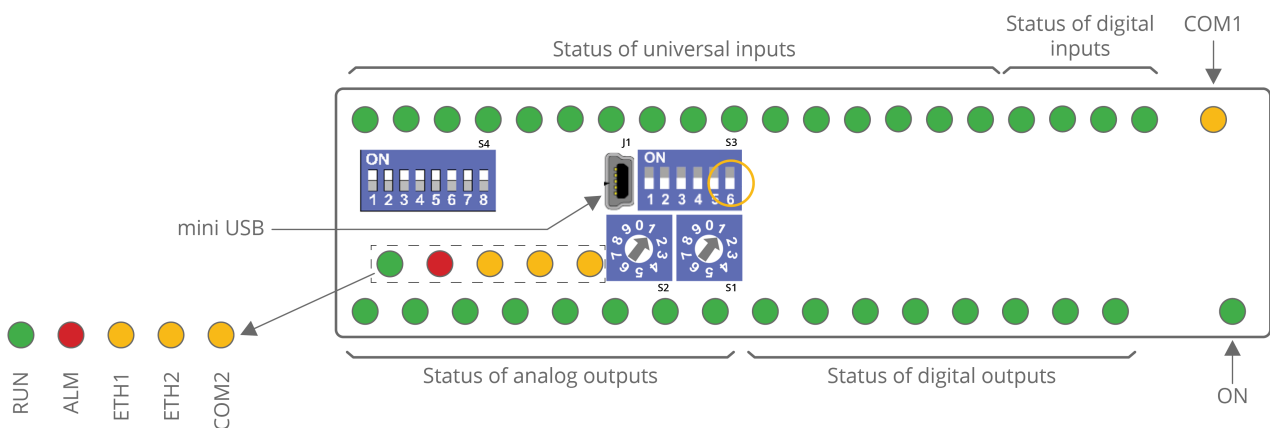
Status of universal inputs

Status of digital inputs

COM1

ON

S4

1 2 3 4 5 6 7 8

J1

ON

S3

1 2 3 4 5 6

mini USB

0 1 2 3 4 5 6 7 8 9

0 1 2 3 4 5 6 7 8 9

S2

S1

RUN

ALM

ETH1

ETH2

COM2

Status of analog outputs

Status of digital outputs

ON